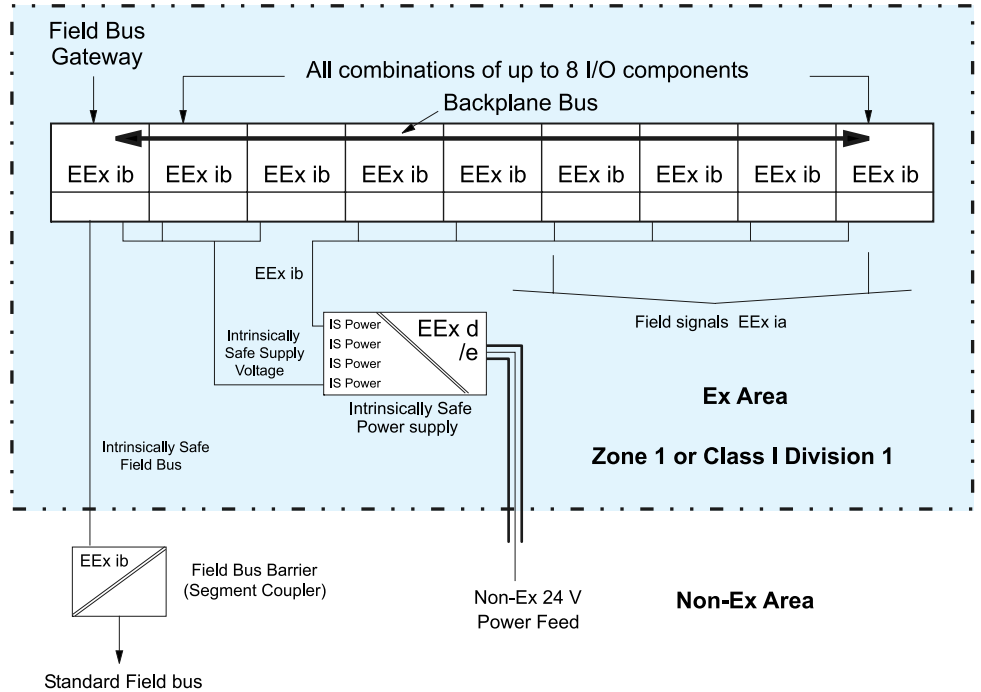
Field Bus Gateway

All combinations of up to 8 I/O components

Backplane Bus

| EEx ib | EEx ib | EEx ib | EEx ib | EEx ib | EEx ib | EEx ib | EEx ib | EEx ib |
|---|---|---|---|---|---|---|---|---|

EEx ib

Field signals EEx ia

IS Power
IS Power
IS Power
IS Power

EEx d /e

Intrinsically Safe Supply Voltage

Intrinsically Safe Power supply

Ex Area

Zone 1 or Class I Division 1

Intrinsically Safe Field Bus

EEx ib

Field Bus Barrier (Segment Coupler)

Non-Ex 24 V Power Feed

Non-Ex Area

Standard Field bus